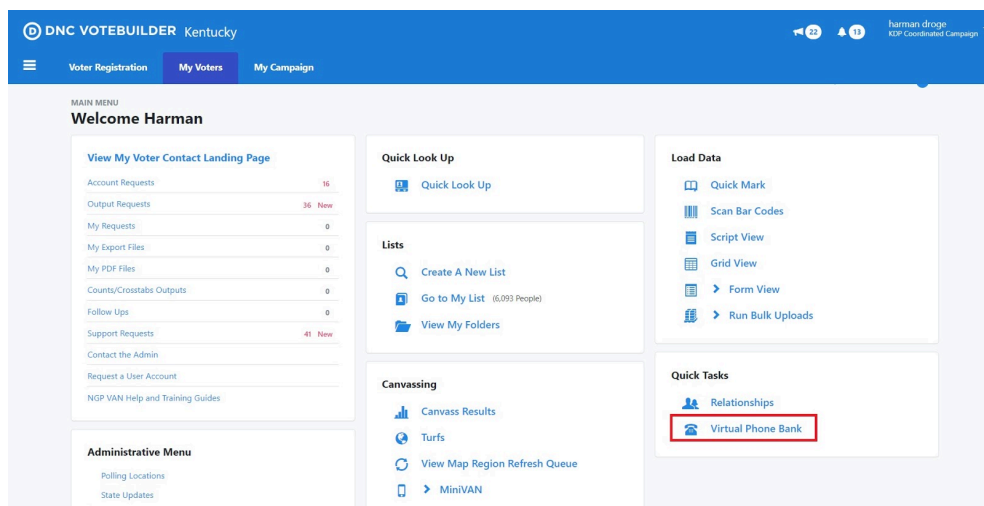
DNC VOTEBUILDER Kentucky

22 13 harman droge
KDP Coordinated Campaign

Voter Registration My Voters My Campaign

MAIN MENU
Welcome Harman

View My Voter Contact Landing Page

| | |
|---|---|
| Account Requests | 16 |
| Output Requests | 36 New |
| My Requests | 0 |
| My Export Files | 0 |
| My PDF Files | 0 |
| Counts/Crosstabs Outputs | 0 |
| Follow Ups | 0 |
| Support Requests | 41 New |
| Contact the Admin | |
| Request a User Account | |
| NGP VAN Help and Training Guides | |

Administrative Menu

Polling Locations
State Updates

Quick Look Up

Quick Look Up

Lists

Create A New List
Go to My List (6,093 People)
View My Folders

Canvassing

Canvass Results
Turfs
View Map Region Refresh Queue
> MiniVAN

Load Data

Quick Mark
Scan Bar Codes
Script View
Grid View
> Form View
> Run Bulk Uploads

Quick Tasks

Relationships
Virtual Phone Bank